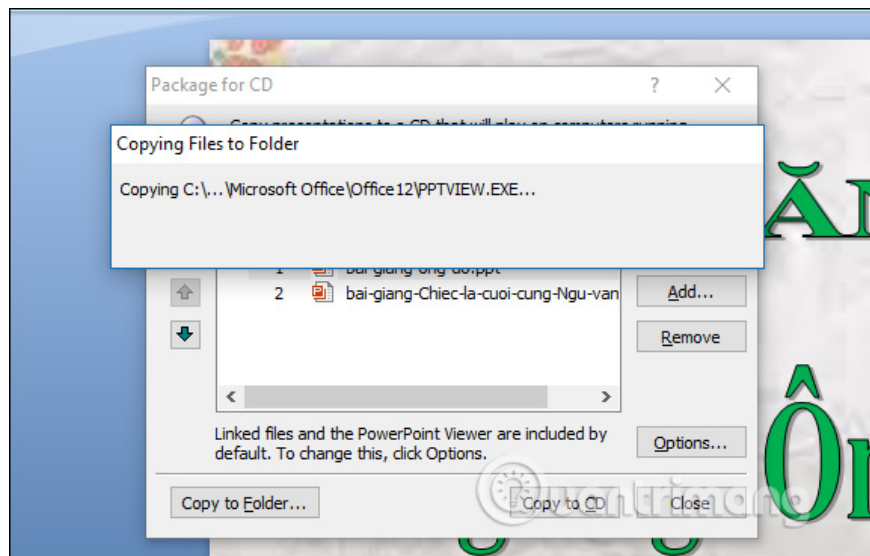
Package for CD

?

Copying Files to Folder

Copying C:\...\Microsoft Office\Office12\PPTVIEW.EXE...

1 Bai-giang-ong-do.ppt

2 bai-giang-Chiec-la-cuoi-cung-Ngu-van

Add...

Remove

Linked files and the PowerPoint Viewer are included by default. To change this, click Options.

Options...

Copy to Folder...

Copy to CD

Close

ĂN

ÔN